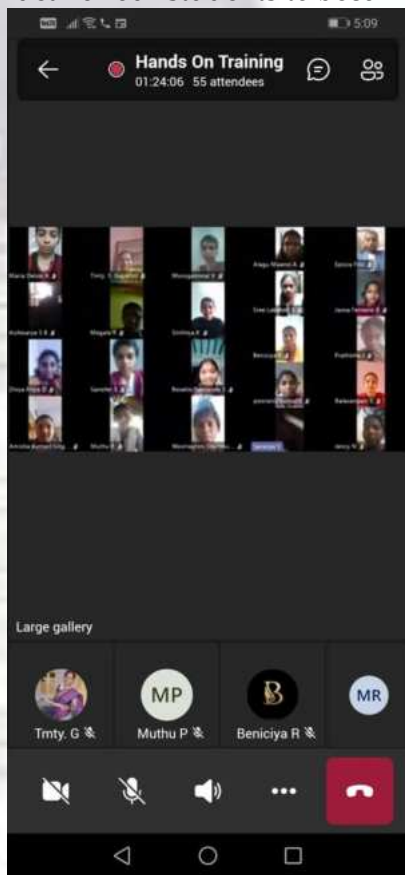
5:09

Hands On Training
01:24:06 55 attendees

Maria Delcia R
Tmty. T. Gayathri
Murugammal S
Alagu Ithamil A
Epsiya Priya
Kollasarai S R
Magala R
Sinthiya K
Sree Lakshmi
Jaina Tamarai
Beniciya R
Prathisha
Divya Priya P
Sanitha S
Revathi Sornavalli
jeevitha
Balavarshini
Anisha
Muthu P
Meenaghni
Jenny N

Large gallery

Tmty. G
MP
Muthu P
B
Beniciya R
MR